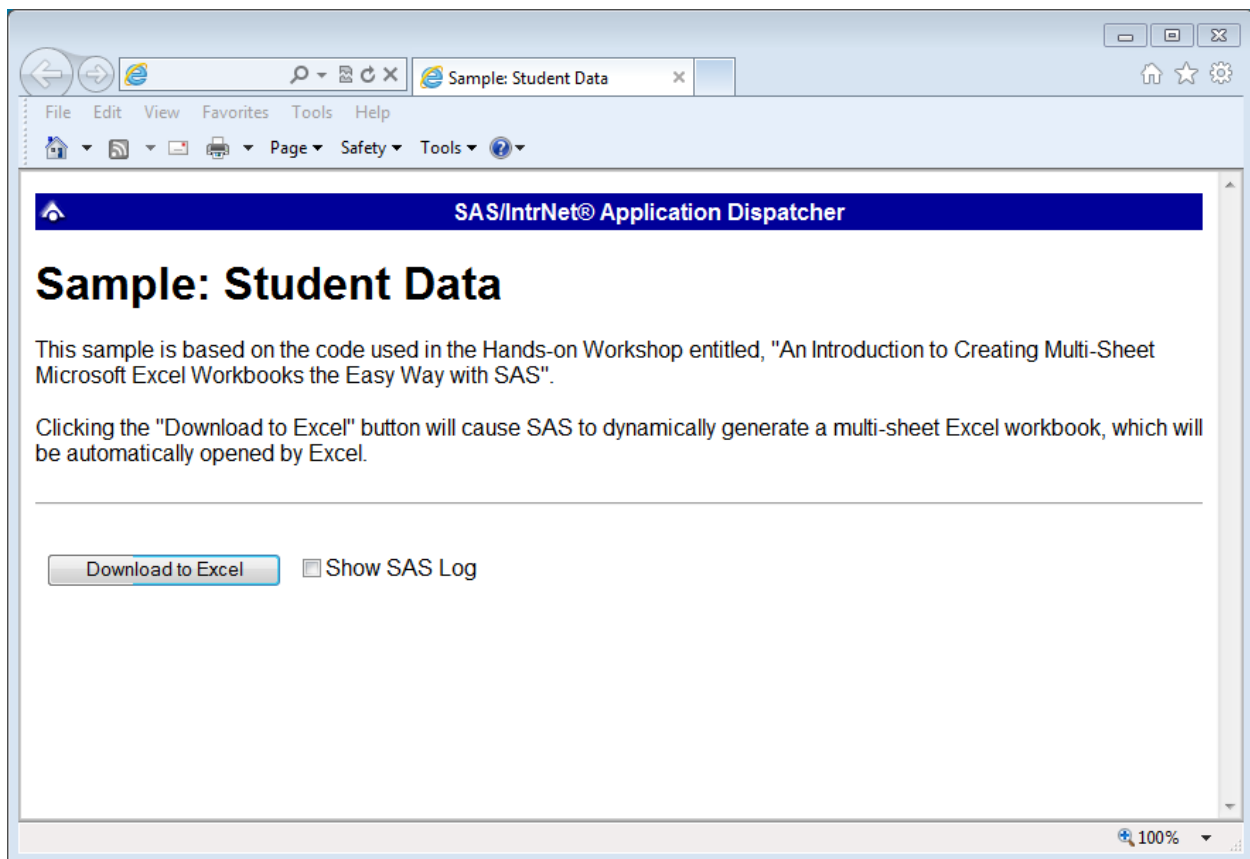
Sample: Student Data

File Edit View Favorites Tools Help

Page ▾ Safety ▾ Tools ▾

SAS/IntrNet® Application Dispatcher

Sample: Student Data

This sample is based on the code used in the Hands-on Workshop entitled, "An Introduction to Creating Multi-Sheet Microsoft Excel Workbooks the Easy Way with SAS".

Clicking the "Download to Excel" button will cause SAS to dynamically generate a multi-sheet Excel workbook, which will be automatically opened by Excel.

Download to Excel

Show SAS Log

100%